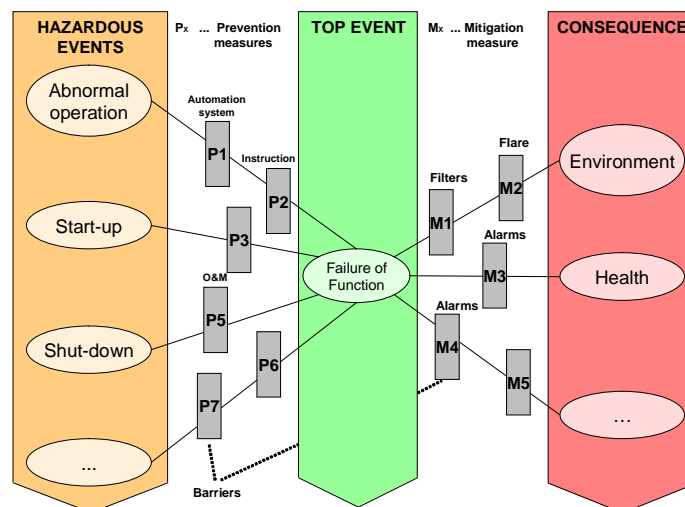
HAZARDOUS EVENTS

$P_X$ ... Prevention measures

TOP EVENT

$M_X$ ... Mitigation measure

CONSEQUENCE

Abnormal operation

Start-up

Shut-down

...

Automation system

P1

Instruction

P2

P3

O&M

P5

P6

P7

Barriers

Failure of Function

Filters

M1

Flare

M2

Alarms

M3

Alarms

M4

M5

Environment

Health

...